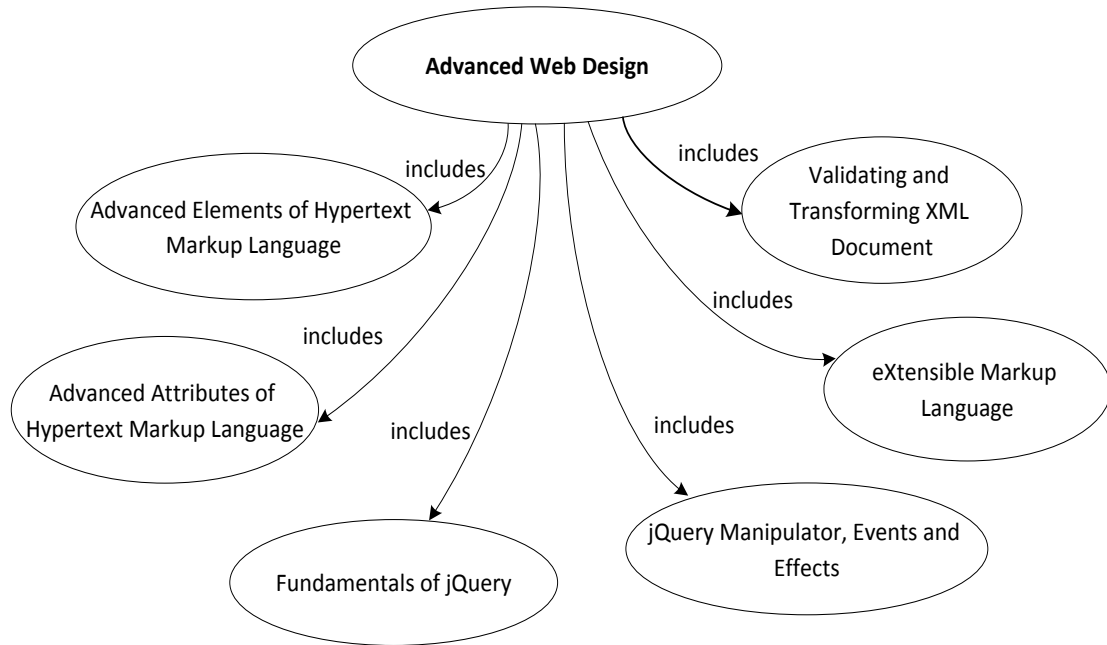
**Advanced Web Design**

includes

Advanced Elements of Hypertext Markup Language

includes

Validating and Transforming XML Document

includes

Advanced Attributes of Hypertext Markup Language

includes

eXtensible Markup Language

includes

includes

Fundamentals of jQuery

jQuery Manipulator, Events and Effects